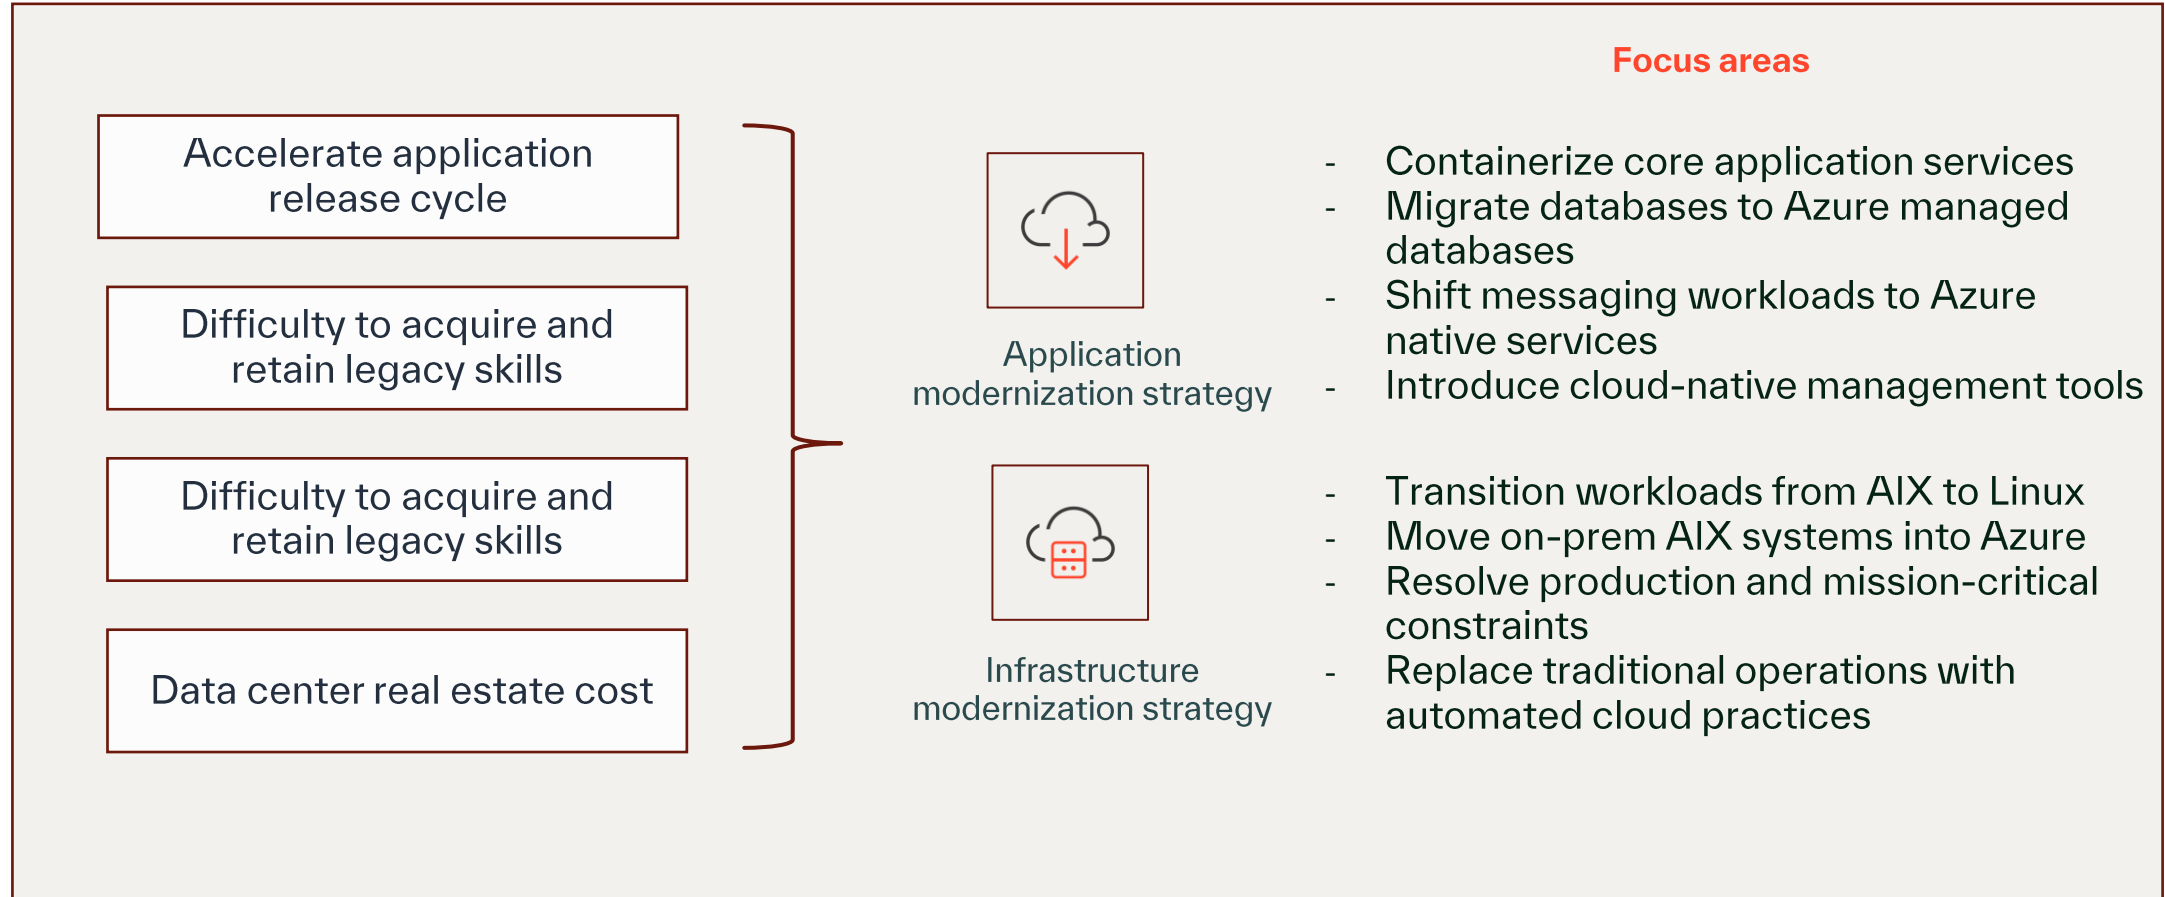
Focus areas

Accelerate application release cycle

Difficulty to acquire and retain legacy skills

Difficulty to acquire and retain legacy skills

Data center real estate cost

Application modernization strategy

- Containerize core application services
- Migrate databases to Azure managed databases
- Shift messaging workloads to Azure native services
- Introduce cloud-native management tools

Infrastructure modernization strategy

- Transition workloads from AIX to Linux
- Move on-prem AIX systems into Azure
- Resolve production and mission-critical constraints
- Replace traditional operations with automated cloud practices